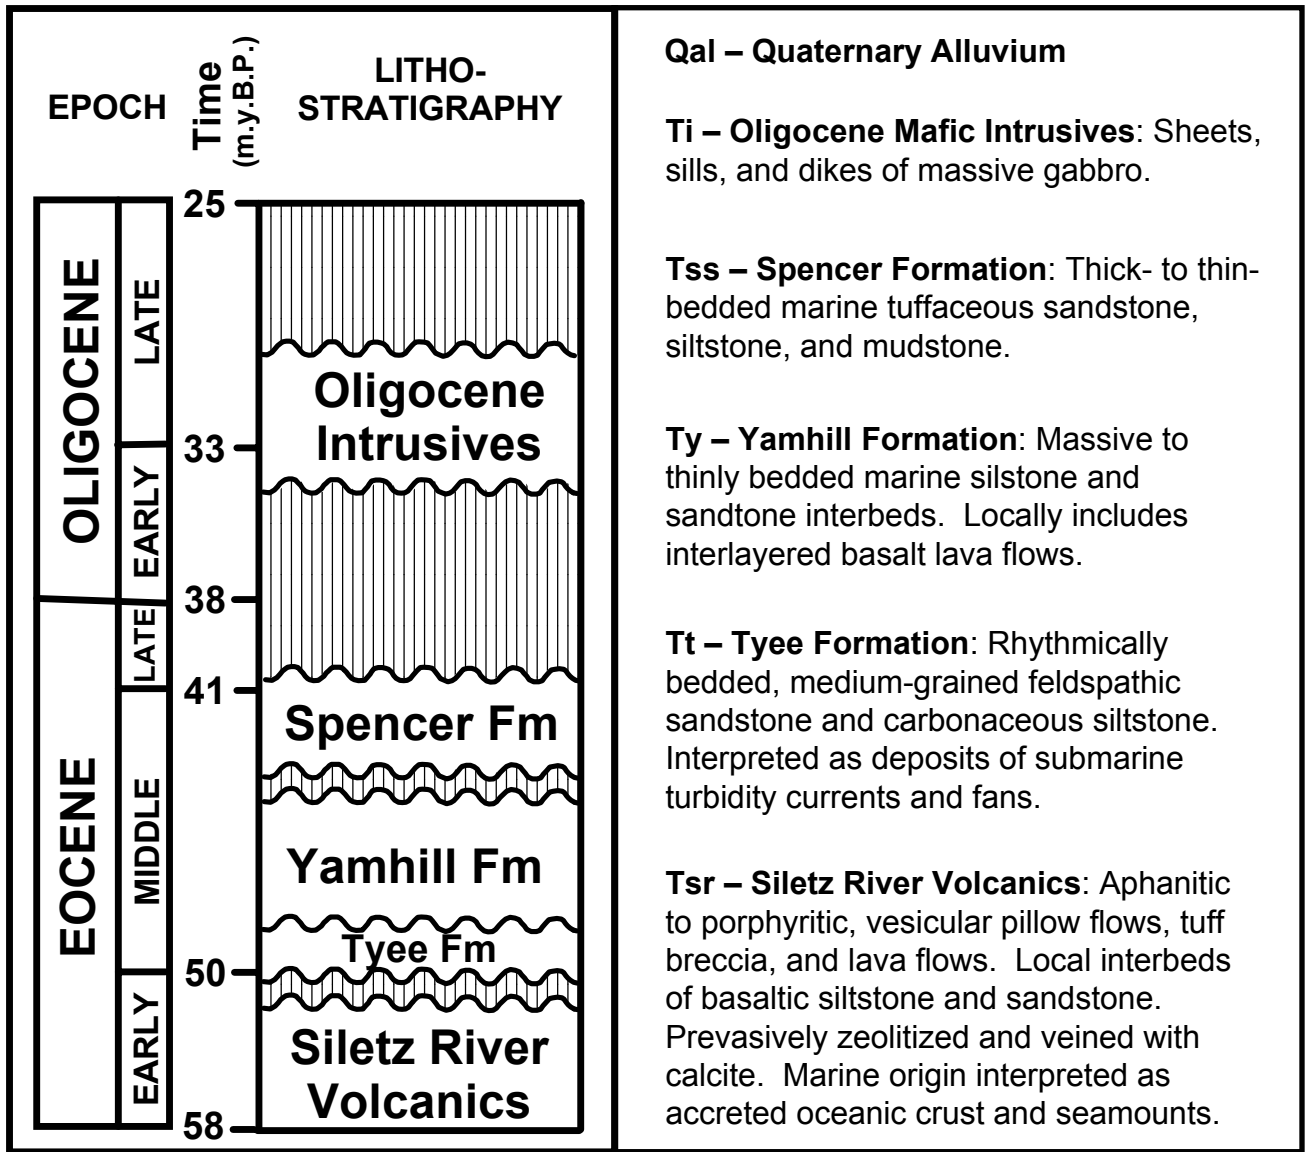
EPOCH

Time (m.y.B.P.)

LITHO-STRATIGRAPHY

OLIGOCENE

LATE

EARLY

EOCENE

LATE

MIDDLE

EARLY

25

33

38

41

50

58

Oligocene Intrusives

Spencer Fm

Yamhill Fm

Tyee Fm

Siletz River Volcanics

**Qal – Quaternary Alluvium**

**Ti – Oligocene Mafic Intrusives**: Sheets, sills, and dikes of massive gabbro.

**Tss – Spencer Formation**: Thick- to thin-bedded marine tuffaceous sandstone, siltstone, and mudstone.

**Ty – Yamhill Formation**: Massive to thinly bedded marine silstone and sandtone interbeds. Locally includes interlayered basalt lava flows.

**Tt – Tyee Formation**: Rhythmically bedded, medium-grained feldspathic sandstone and carbonaceous siltstone. Interpreted as deposits of submarine turbidity currents and fans.

**Tsr – Siletz River Volcanics**: Aphanitic to porphyritic, vesicular pillow flows, tuff breccia, and lava flows. Local interbeds of basaltic siltstone and sandstone. Prevasively zeolitized and veined with calcite. Marine origin interpreted as accreted oceanic crust and seamounts.